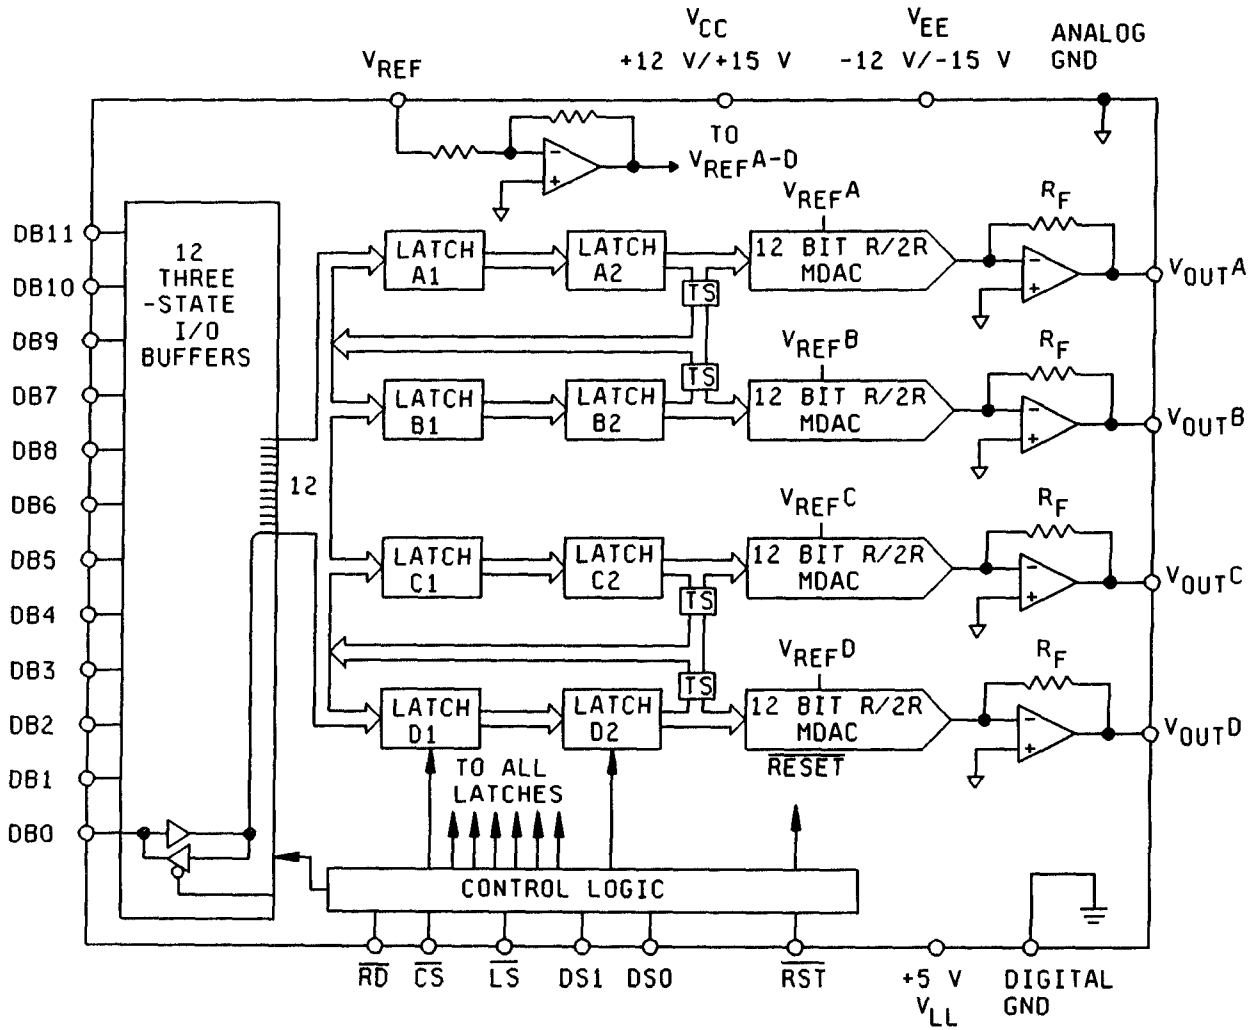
$V_{REF}$

$V_{CC}$
+12 V/+15 V

$V_{EE}$
-12 V/-15 V

ANALOG GND

TO $V_{REF}$A-D

DB11
DB10
DB9
DB7
DB8
DB6
DB5
DB4
DB3
DB2
DB1
DB0

12 THREE -STATE I/O BUFFERS

12

$V_{REF}$A
LATCH A1
LATCH A2
TS
12 BIT R/2R MDAC
$R_F$
$V_{OUT}$A

$V_{REF}$B
TS
LATCH B1
LATCH B2
12 BIT R/2R MDAC
$R_F$
$V_{OUT}$B

$V_{REF}$C
LATCH C1
LATCH C2
TS
12 BIT R/2R MDAC
$R_F$
$V_{OUT}$C

$V_{REF}$D
TS
LATCH D1
LATCH D2
12 BIT R/2R MDAC
$\overline{RESET}$
$R_F$
$V_{OUT}$D

TO ALL LATCHES

CONTROL LOGIC

$\overline{RD}$ $\overline{CS}$ $\overline{LS}$ DS1 DS0 $\overline{RST}$ +5 V $V_{LL}$ DIGITAL GND